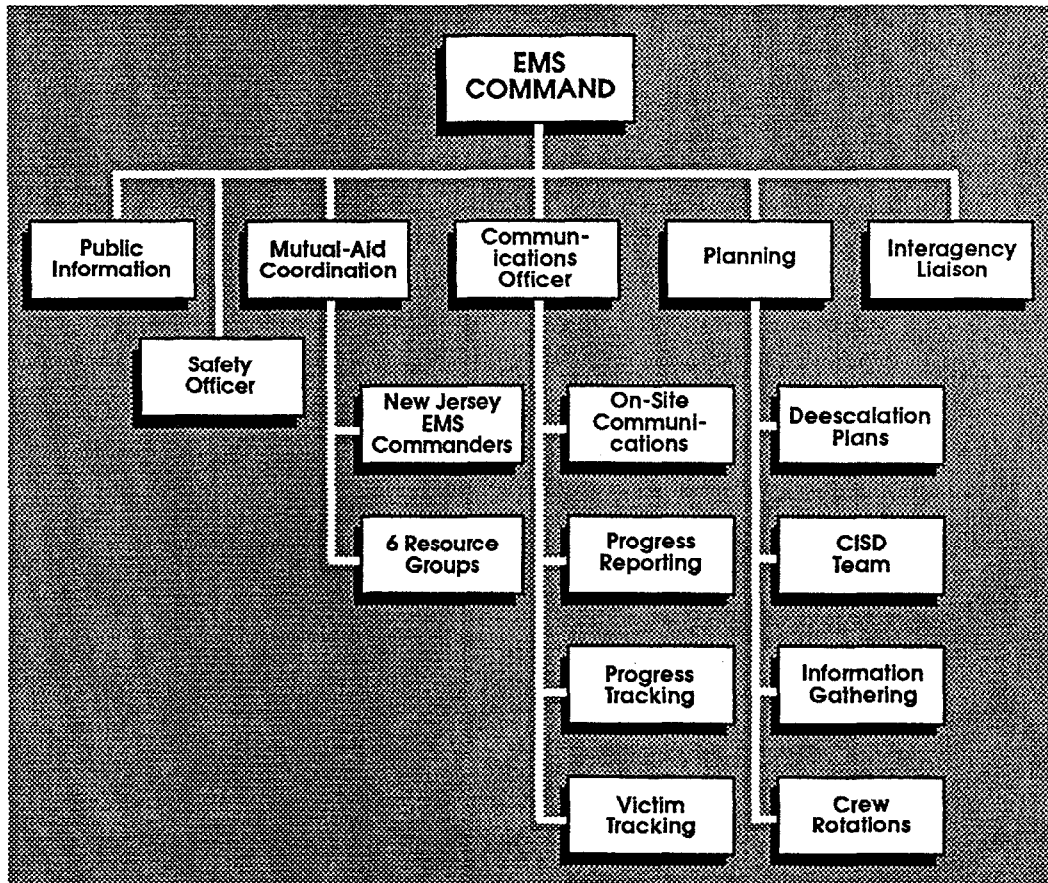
EMS COMMAND

Public Information

Safety Officer

Mutual-Aid Coordination

New Jersey EMS Commanders

6 Resource Groups

Communications Officer

On-Site Communications

Progress Reporting

Progress Tracking

Victim Tracking

Planning

Deescalation Plans

CISD Team

Information Gathering

Crew Rotations

Interagency Liaison